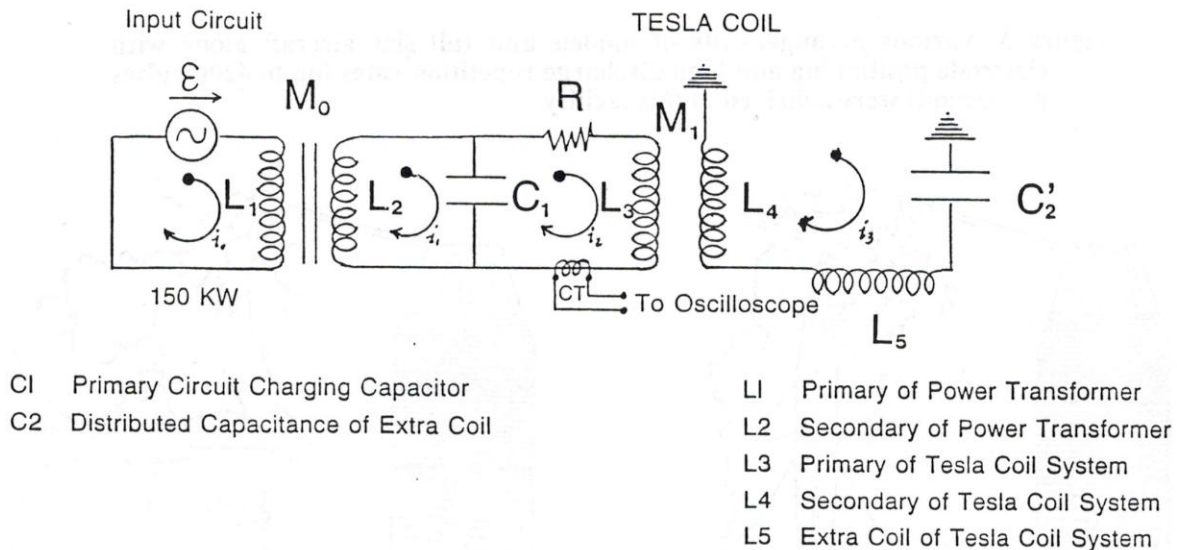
Input Circuit

TESLA COIL

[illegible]

$\mathcal{E}$

$M_0$

R

$M_1$

$L_1$

$i_1$

$L_2$

$i_1$

$C_1$

$L_3$

$i_2$

$L_4$

$i_3$

$C_2'$

150 KW

CT

To Oscilloscope

$L_5$

CI Primary Circuit Charging Capacitor

C2 Distributed Capacitance of Extra Coil

LI Primary of Power Transformer

L2 Secondary of Power Transformer

L3 Primary of Tesla Coil System

L4 Secondary of Tesla Coil System

L5 Extra Coil of Tesla Coil System